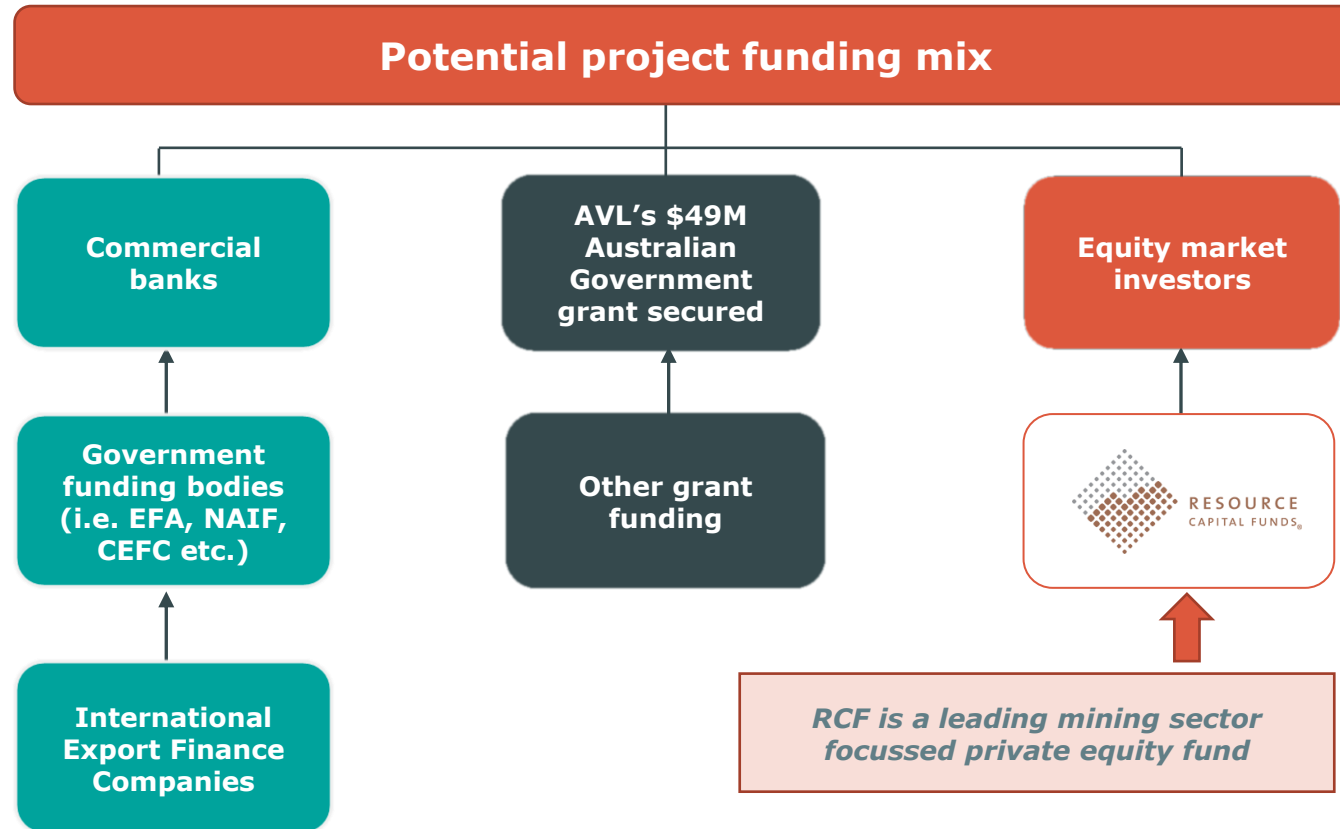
Potential project funding mix

Commercial banks

Government funding bodies (i.e. EFA, NAIF, CEFC etc.)

International Export Finance Companies

AVL’s $49M Australian Government grant secured

Other grant funding

Equity market investors

RESOURCE CAPITAL FUNDS®

RCF is a leading mining sector focussed private equity fund